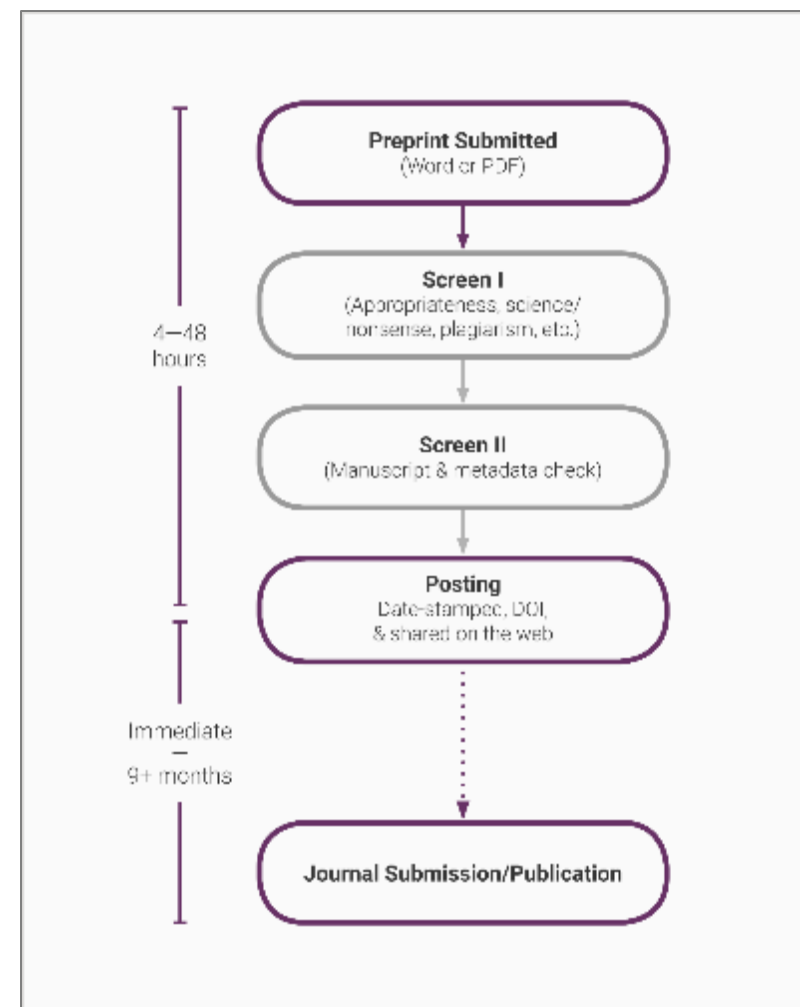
4–48 hours

Preprint Submitted
(Word or PDF)

Screen I
(Appropriateness, science/nonsense, plagiarism, etc.)

Screen II
(Manuscript & metadata check)

Posting
Date-stamped, DOI, & shared on the web

Immediate
–
9+ months

Journal Submission/Publication